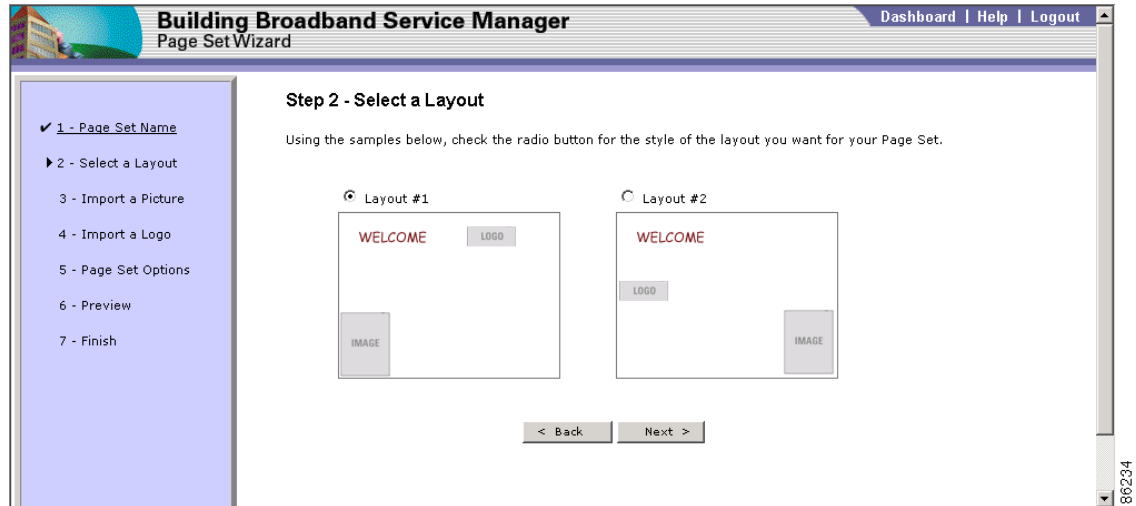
Building Broadband Service Manager
Page Set Wizard

Dashboard | Help | Logout

✔ 1 - Page Set Name
▶ 2 - Select a Layout
3 - Import a Picture
4 - Import a Logo
5 - Page Set Options
6 - Preview
7 - Finish

Step 2 - Select a Layout

Using the samples below, check the radio button for the style of the layout you want for your Page Set.

Layout #1

WELCOME
LOGO
IMAGE

Layout #2

WELCOME
LOGO
IMAGE

< Back
Next >

86234